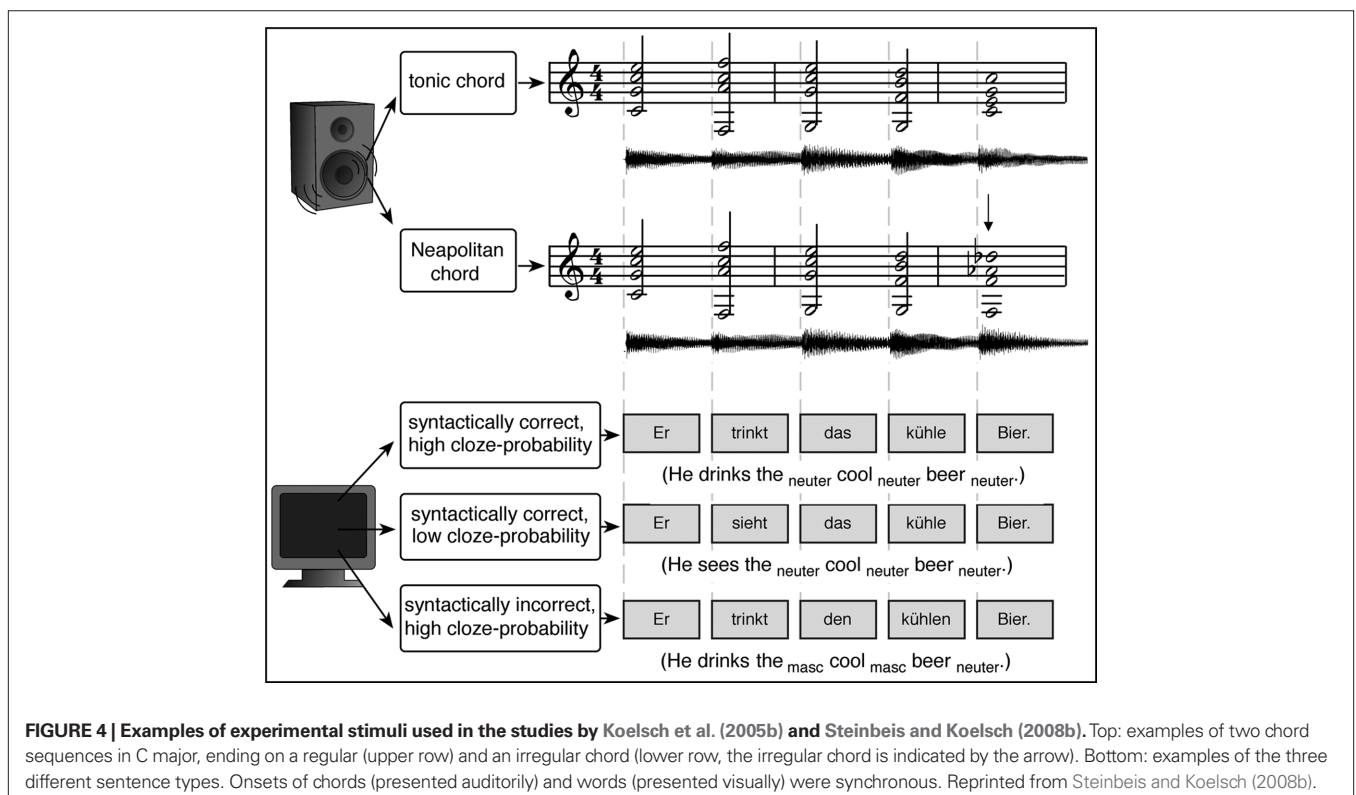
tonic chord

Neapolitan chord

syntactically correct, high cloze-probability

Er | trinkt | das | kühle | Bier.

(He drinks the $_{\text{neuter}}$ cool $_{\text{neuter}}$ beer $_{\text{neuter}}$.)

syntactically correct, low cloze-probability

Er | sieht | das | kühle | Bier.

(He sees the $_{\text{neuter}}$ cool $_{\text{neuter}}$ beer $_{\text{neuter}}$.)

syntactically incorrect, high cloze-probability

Er | trinkt | den | kühlen | Bier.

(He drinks the $_{\text{masc}}$ cool $_{\text{masc}}$ beer $_{\text{neuter}}$.)

**FIGURE 4 | Examples of experimental stimuli used in the studies by Koelsch et al. (2005b) and Steinbeis and Koelsch (2008b).** Top: examples of two chord sequences in C major, ending on a regular (upper row) and an irregular chord (lower row, the irregular chord is indicated by the arrow). Bottom: examples of the three different sentence types. Onsets of chords (presented auditorily) and words (presented visually) were synchronous. Reprinted from Steinbeis and Koelsch (2008b).